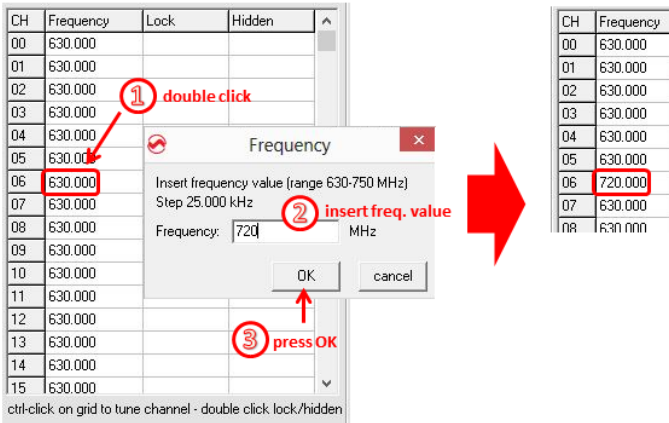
| CH | Frequency | Lock | Hidden |
|---|---|---|---|
| 00 | 630.000 | | |
| 01 | 630.000 | | |
| 02 | 630.000 | | |
| 03 | 630.000 | | |
| 04 | 630.000 | | |
| 05 | 630.000 | | |
| 06 | 630.000 | | |
| 07 | 630.000 | | |
| 08 | 630.000 | | |
| 09 | 630.000 | | |
| 10 | 630.000 | | |
| 11 | 630.000 | | |
| 12 | 630.000 | | |
| 13 | 630.000 | | |
| 14 | 630.000 | | |
| 15 | 630.000 | | |

ctrl-click on grid to tune channel - double click lock/hidden

① double click

Frequency

Insert frequency value (range 630-750 MHz)
Step 25.000 kHz

② insert freq. value

Frequency: 720 MHz

OK cancel

③ press OK

| CH | Frequency |
|---|---|
| 00 | 630.000 |
| 01 | 630.000 |
| 02 | 630.000 |
| 03 | 630.000 |
| 04 | 630.000 |
| 05 | 630.000 |
| 06 | 720.000 |
| 07 | 630.000 |
| 08 | 630.000 |